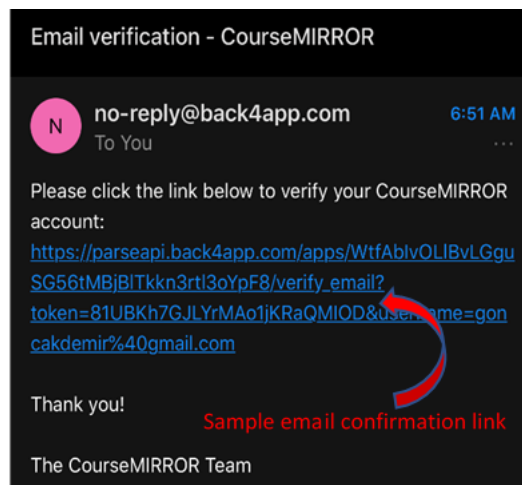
Email verification - CourseMIRROR

N

no-reply@back4app.com

6:51 AM

To You

...

Please click the link below to verify your CourseMIRROR account: https://parseapi.back4app.com/apps/WtfAblvOLIBvLGguSG56tMBjBlTkkn3rtl3oYpF8/verify_email?token=81UBKh7GJLYrMAo1jKRaQMIOD&us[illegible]me=goncakdemir%40gmail.com

Thank you!

Sample email confirmation link

The CourseMIRROR Team